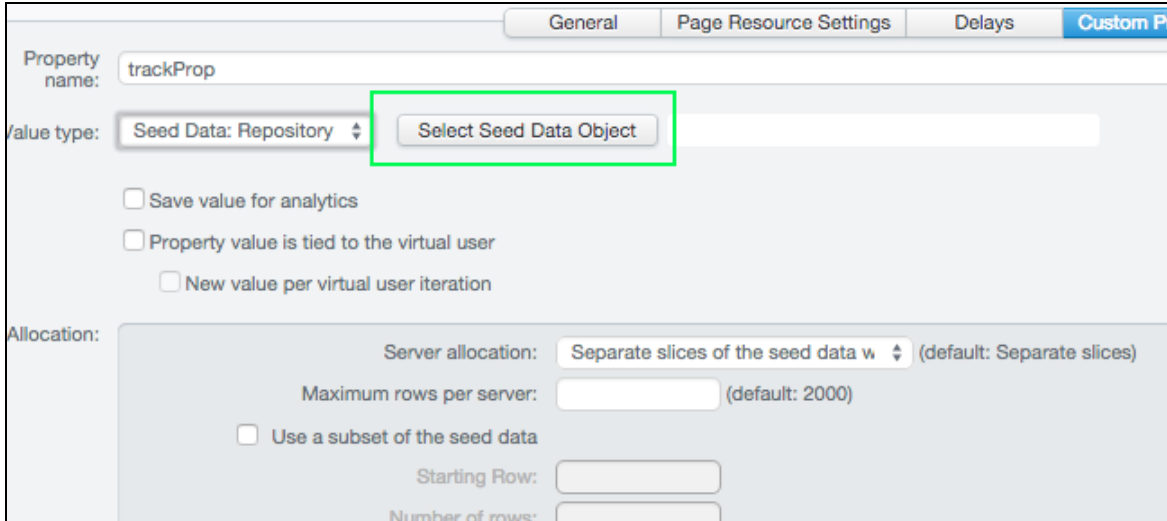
General | Page Resource Settings | Delays | Custom P

Property name: trackProp

Value type: Seed Data: Repository
Select Seed Data Object

Save value for analytics

Property value is tied to the virtual user

New value per virtual user iteration

Allocation:

Server allocation: Separate slices of the seed data w (default: Separate slices)

Maximum rows per server: (default: 2000)

Use a subset of the seed data

Starting Row:

Number of rows: